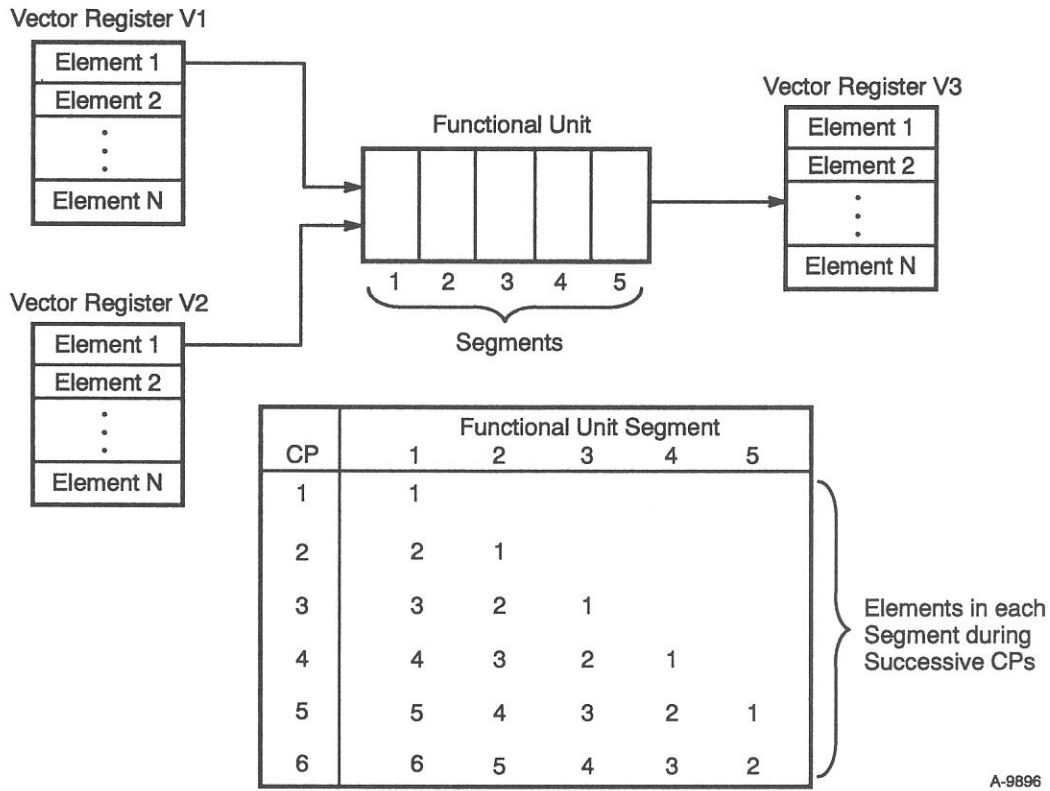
Vector Register V1

| Element 1 |
|---|
| Element 2 |
| ⋮ |
| Element N |

Functional Unit

1 2 3 4 5

Segments

Vector Register V3

| Element 1 |
|---|
| Element 2 |
| ⋮ |
| Element N |

Vector Register V2

| Element 1 |
|---|
| Element 2 |
| ⋮ |
| Element N |

| CP | Functional Unit Segment 1 | 2 | 3 | 4 | 5 |
|---|---|---|---|---|---|
| 1 | 1 | | | | |
| 2 | 2 | 1 | | | |
| 3 | 3 | 2 | 1 | | |
| 4 | 4 | 3 | 2 | 1 | |
| 5 | 5 | 4 | 3 | 2 | 1 |
| 6 | 6 | 5 | 4 | 3 | 2 |

Elements in each Segment during Successive CPs

A-9896